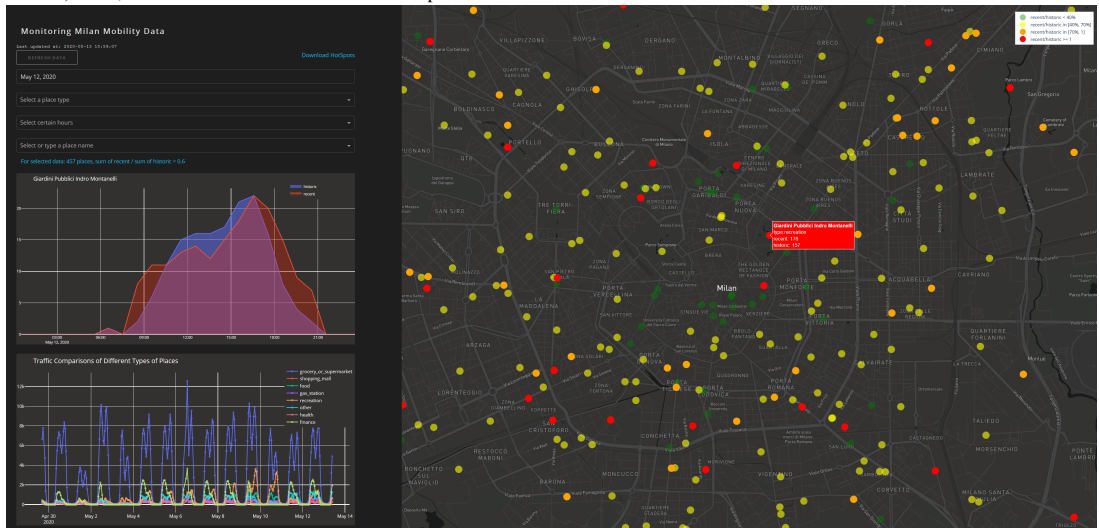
Monitoring Milan Mobility Data

last updated at: 2020-05-13 15:59:07

REFRESH DATA

Download HotSpots

May 12, 2020

Select a place type

Select certain hours

Select or type a place name

For selected date: 437 places, sum of recent / sum of historic = 0.6

Giardini Pubblici Indro Montanelli

historic
recent

25
20
15
10
5
0

03:00
May 12, 2020
06:00
09:00
12:00
15:00
18:00
21:00

Traffic Comparisons of Different Types of Places

grocery_or_supermarket
shopping_mall
food
gas_station
recreation
other
health
finance

12k
10k
8k
6k
4k
2k
0

Apr 30
2020
May 2
May 4
May 6
May 8
May 10
May 12
May 14

recent/historic < 40%
recent/historic in [40%, 70%]
recent/historic in [70%, 1]
recent/historic >= 1

Giardini Pubblici Indro Montanelli
type: recreation
recent: 118
historic: 157

VILLAPIZZONE
BOVISA
DERGANO
GRECO
MONTALBINO
BOLDINASCO
CAGNOLA
GHISOLFA
ZONA FARINI
ZONA PARK
NOTTOLE
PORTELLO
BOLLA
ISOLA
LAMBRATE
QT8
SAN SIRO
TRE TORRI
FIERA
PORTA GARIBALDI
PORTA NUOVA
CITTÀ STUDI
BRERA
Milan
PORTA VENEZIA
ACQUABELLA
CAVRIANO
LA MADDALENA
PORTA VERCELLINA
PORTA VITTORIA
QUARTIERE FORLANINI
ARZAGA
PORTA GENOVA
VAIRATE
LORENTEGGIO
ZONA TORTONA
PORTA TICINESE
PORTA LODOVICA
PORTA ROMANA
LA TRECCIA
RONCHETTO
GIAMBELLINO
CONCHETTA
MORSENCHIO
BARONA
MONCUCCO
VIGENTINA
CORVETTO
MILANO SANTA GIULIA
Milan